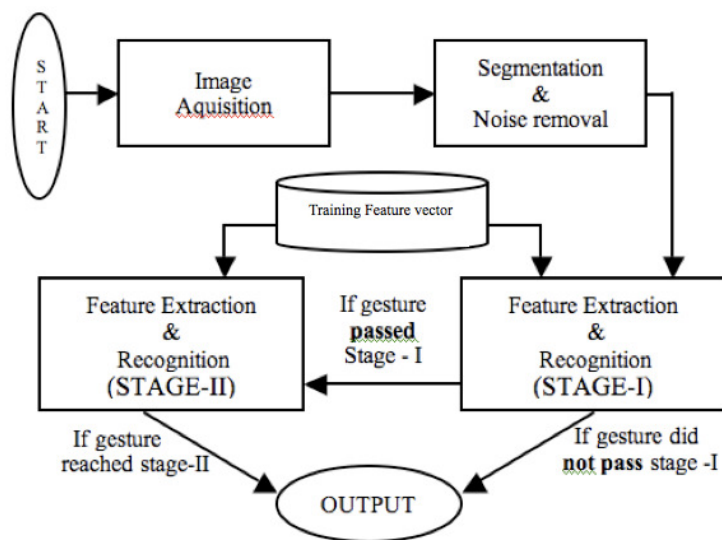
S
T
A
R
T

Image Aquisition

Segmentation & Noise removal

Training Feature vector

Feature Extraction & Recognition (STAGE-II)

If gesture **passed** Stage - I

Feature Extraction & Recognition (STAGE-I)

If gesture reached stage-II

If gesture did **not pass** stage -I

OUTPUT